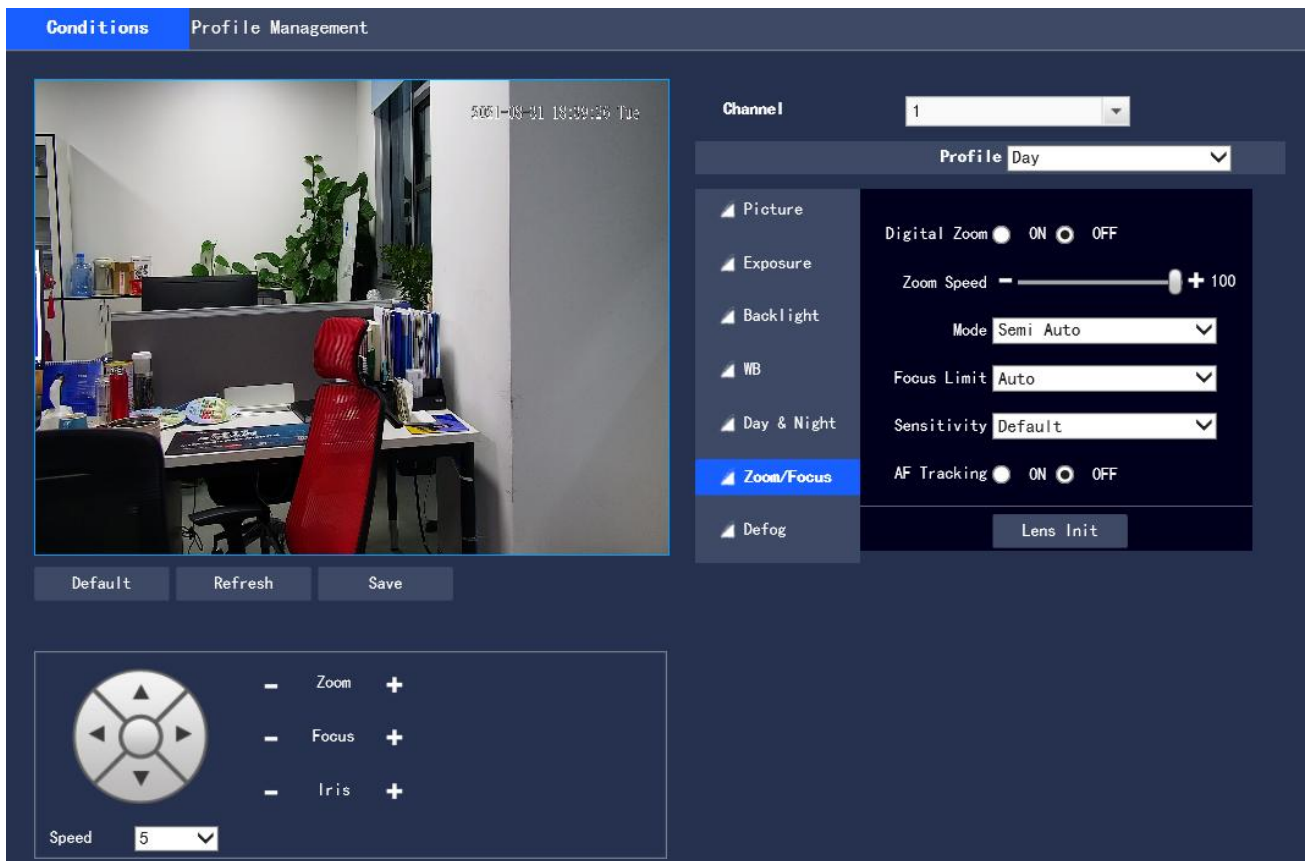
Conditions Profile Management

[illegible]

Channel 1

Profile Day

Picture

Exposure

Backlight

WB

Day & Night

Zoom/Focus

Defog

Digital Zoom ON OFF

Zoom Speed − + 100

Mode Semi Auto

Focus Limit Auto

Sensitivity Default

AF Tracking ON OFF

Lens Init

Default Refresh Save

− Zoom +

− Focus +

− Iris +

Speed 5